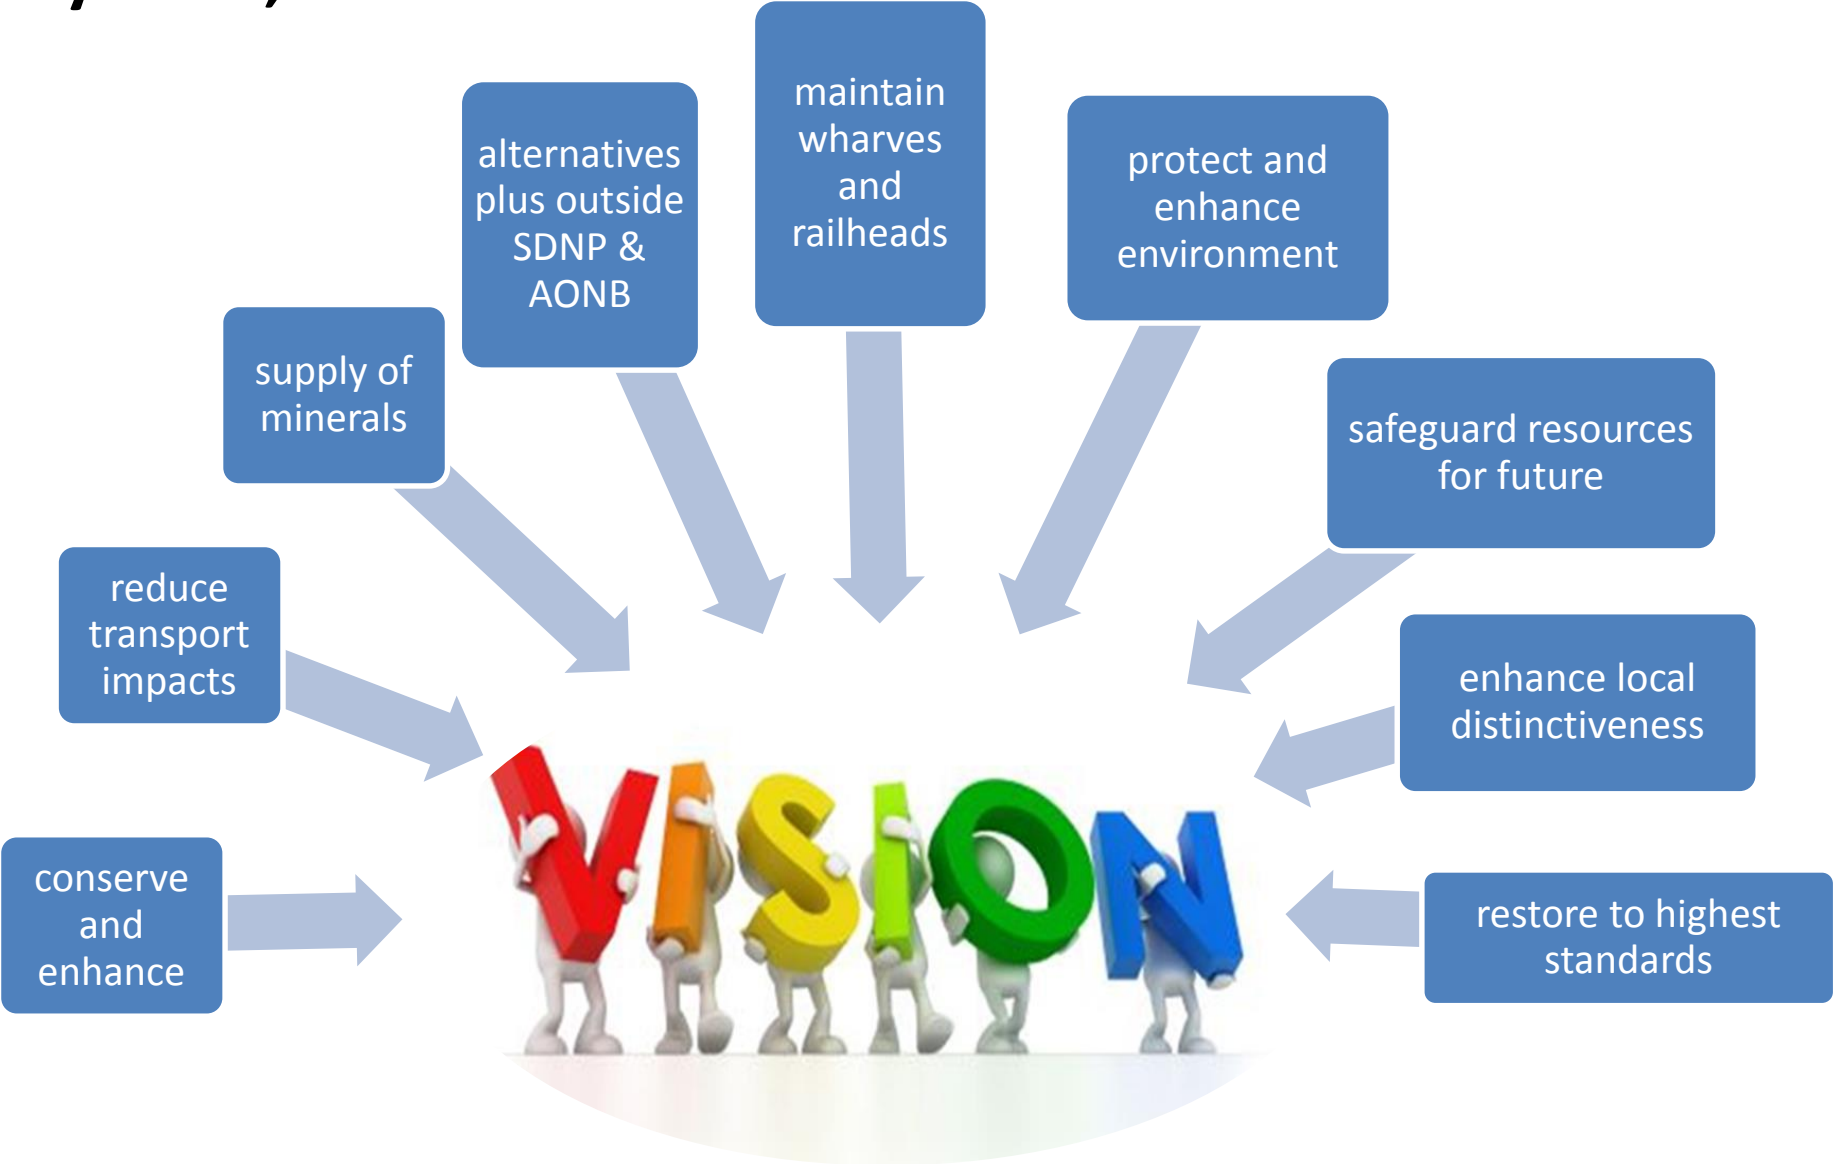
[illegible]

conserve and enhance

reduce transport impacts

supply of minerals

alternatives plus outside SDNP & AONB

maintain wharves and railheads

protect and enhance environment

safeguard resources for future

enhance local distinctiveness

restore to highest standards

VISION